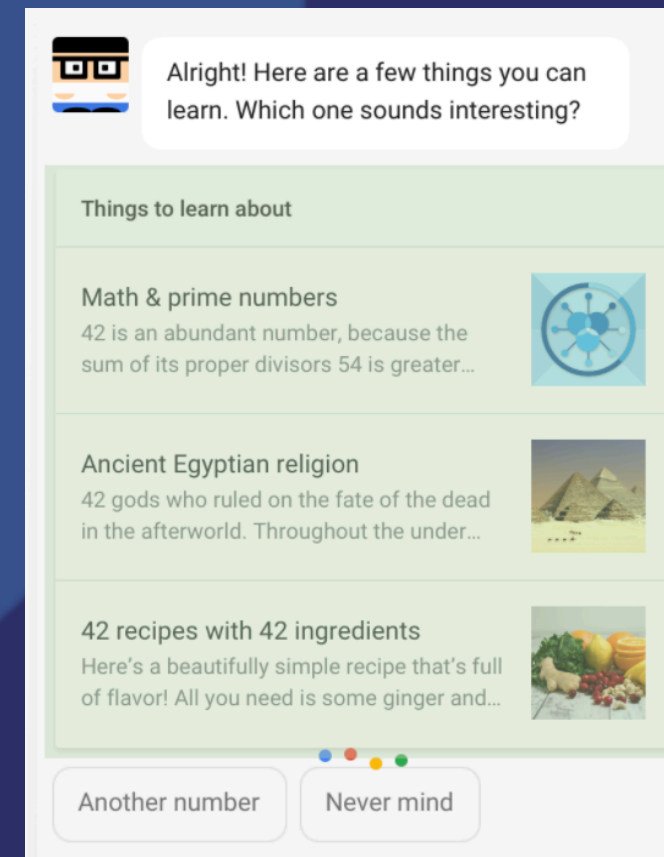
Alright! Here are a few things you can learn. Which one sounds interesting?

Things to learn about

Math & prime numbers
42 is an abundant number, because the sum of its proper divisors 54 is greater...

Ancient Egyptian religion
42 gods who ruled on the fate of the dead in the afterworld. Throughout the under...

42 recipes with 42 ingredients
Here's a beautifully simple recipe that's full of flavor! All you need is some ginger and...

Another number

Never mind